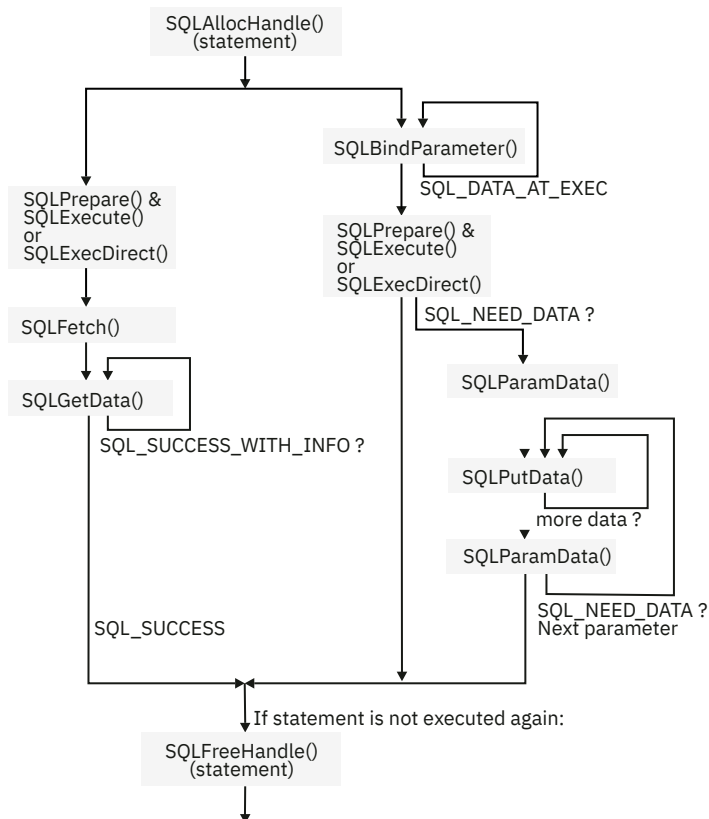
SQLAllocHandle()
(statement)

SQLBindParameter()

SQL_DATA_AT_EXEC

SQLPrepare() &
SQLExecute()
or
SQLExecDirect()

SQLPrepare() &
SQLExecute()
or
SQLExecDirect()

SQL_NEED_DATA ?

SQLFetch()

SQLParamData()

SQLGetData()

SQL_SUCCESS_WITH_INFO ?

SQLPutData()

more data ?

SQLParamData()

SQL_NEED_DATA ?
Next parameter

SQL_SUCCESS

If statement is not executed again:

SQLFreeHandle()
(statement)